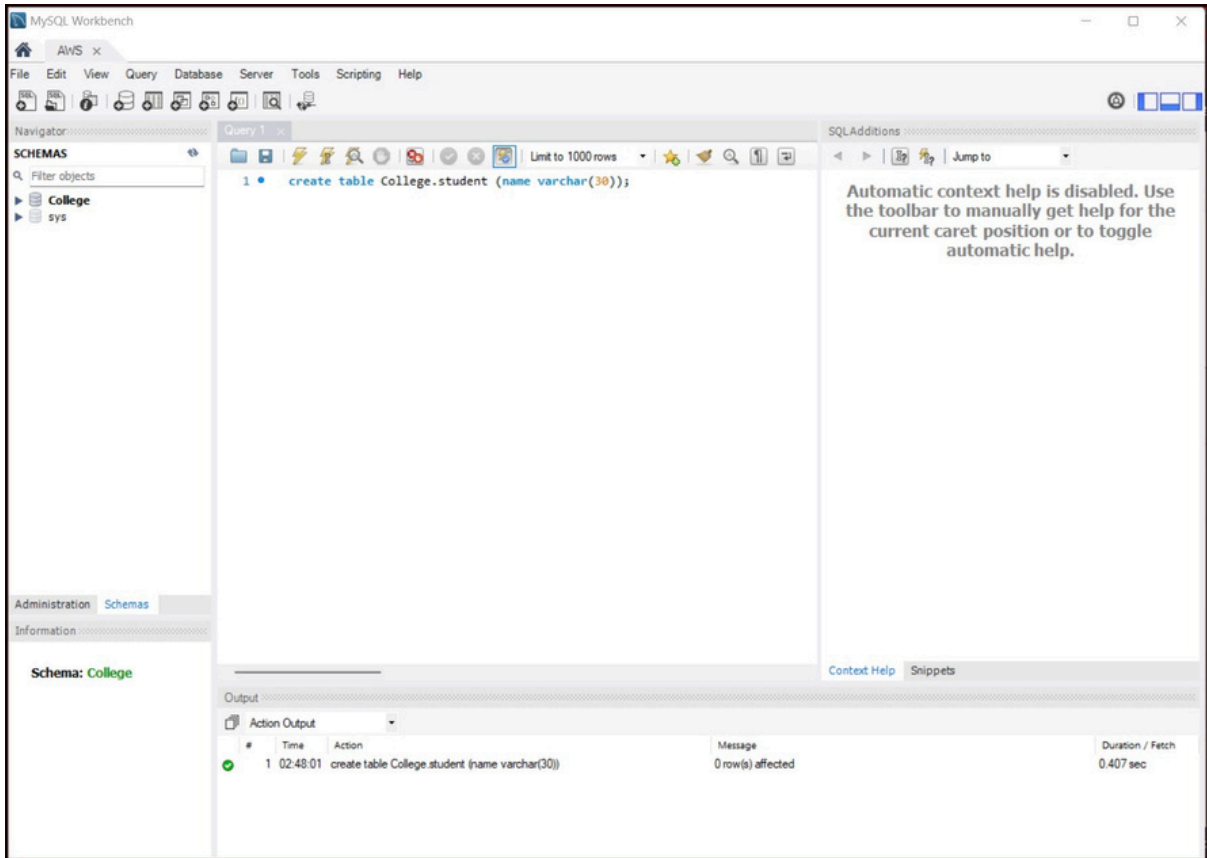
MySQL Workbench

AWS ×

File Edit View Query Database Server Tools Scripting Help

Navigator

SCHEMAS

Filter objects

College
sys

Query 1 ×

Limit to 1000 rows

1 create table College.student (name varchar(30));

SQLAdditions

Jump to

Automatic context help is disabled. Use the toolbar to manually get help for the current caret position or to toggle automatic help.

Administration Schemas

Information

Schema: College

Context Help Snippets

Output

Action Output

| # | Time | Action | Message | Duration / Fetch |
|---|---|---|---|---|
| 1 | 02:48:01 | create table College.student (name varchar(30)) | 0 row(s) affected | 0.407 sec |